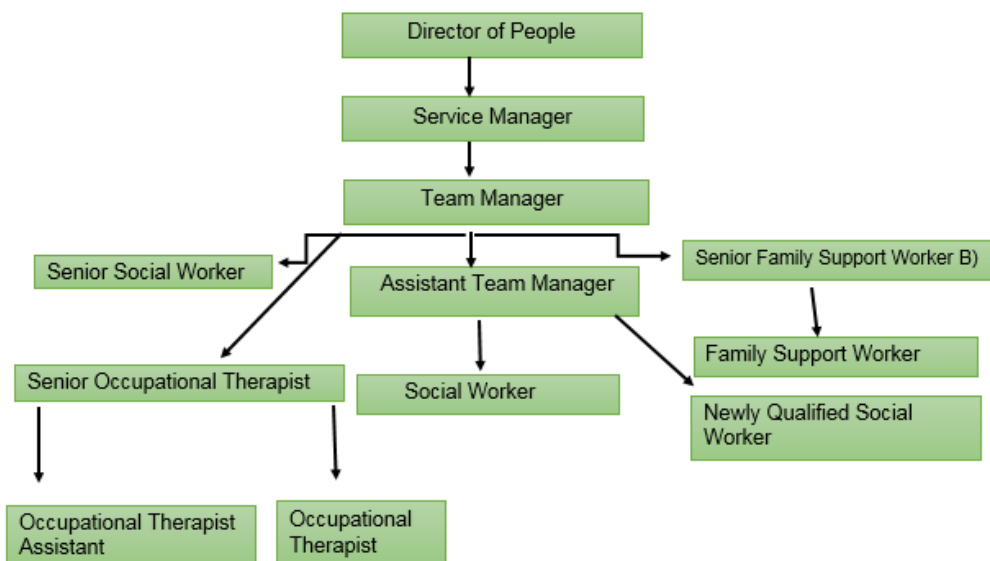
Director of People

Service Manager

Team Manager

Senior Social Worker

Assistant Team Manager

Senior Family Support Worker B)

Family Support Worker

Senior Occupational Therapist

Social Worker

Newly Qualified Social Worker

Occupational Therapist Assistant

Occupational Therapist